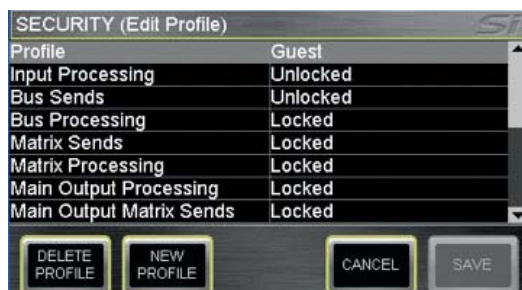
SECURITY (Edit Profile)

| Profile | Guest |
|---|---|
| Input Processing | Unlocked |
| Bus Sends | Unlocked |
| Bus Processing | Locked |
| Matrix Sends | Locked |
| Matrix Processing | Locked |
| Main Output Processing | Locked |
| Main Output Matrix Sends | Locked |

DELETE PROFILE

NEW PROFILE

CANCEL

SAVE